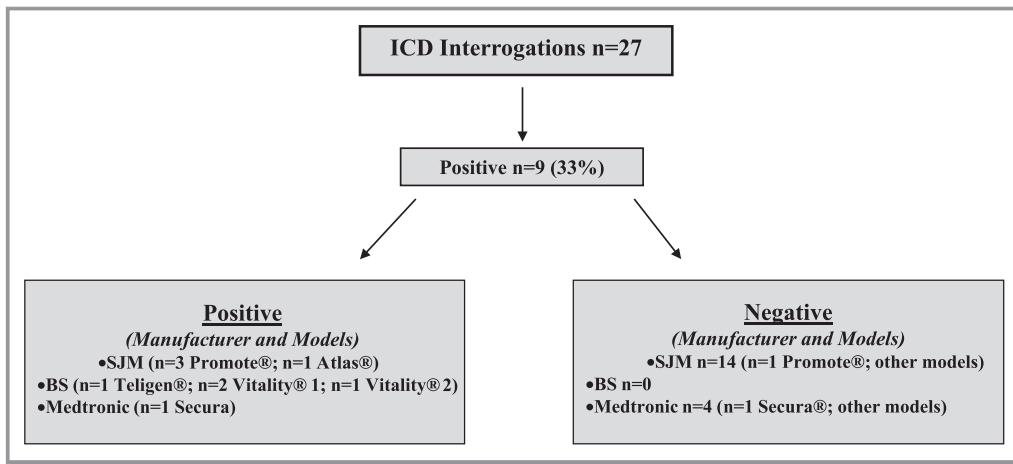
ICD Interrogations n=27

Positive n=9 (33%)

Positive

(Manufacturer and Models)

•SJM (n=3 Promote®; n=1 Atlas®)

•BS (n=1 Teligen®; n=2 Vitality® 1; n=1 Vitality® 2)

•Medtronic (n=1 Secura)

Negative

(Manufacturer and Models)

•SJM n=14 (n=1 Promote®; other models)

•BS n=0

•Medtronic n=4 (n=1 Secura®; other models)